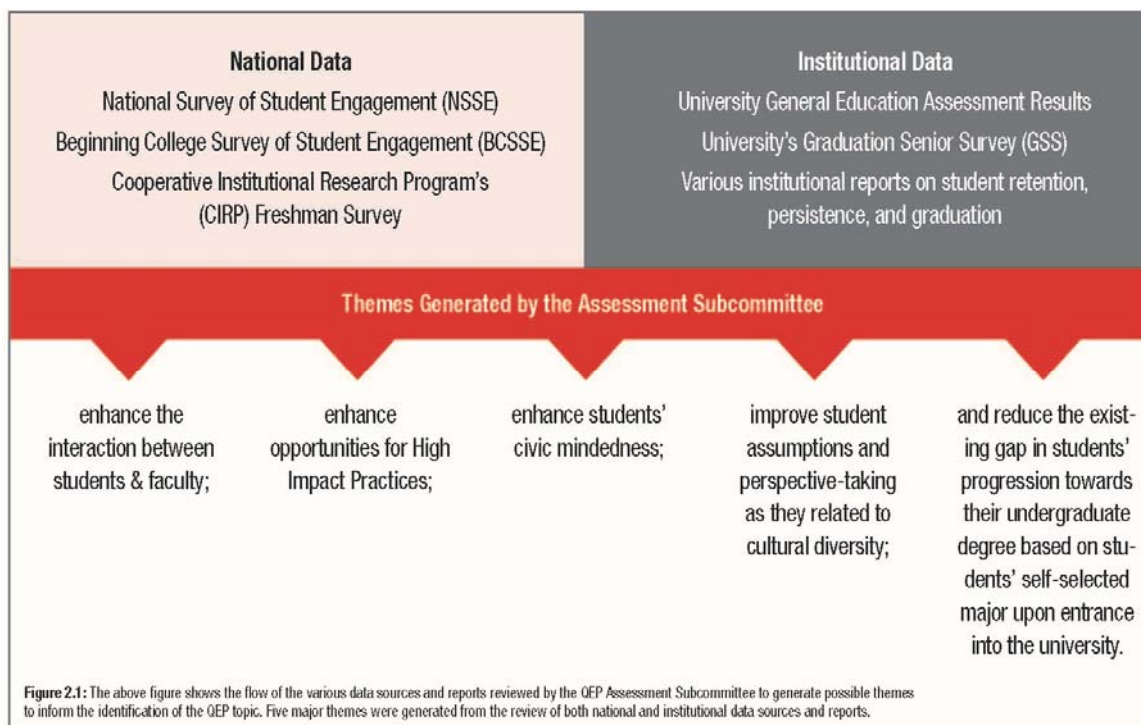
National Data

National Survey of Student Engagement (NSSE)

Beginning College Survey of Student Engagement (BCSSE)

Cooperative Institutional Research Program's (CIRP) Freshman Survey

Institutional Data

University General Education Assessment Results

University's Graduation Senior Survey (GSS)

Various institutional reports on student retention, persistence, and graduation

Themes Generated by the Assessment Subcommittee

enhance the interaction between students & faculty;

enhance opportunities for High Impact Practices;

enhance students' civic mindedness;

improve student assumptions and perspective-taking as they related to cultural diversity;

and reduce the existing gap in students' progression towards their undergraduate degree based on students' self-selected major upon entrance into the university.

Figure 2.1: The above figure shows the flow of the various data sources and reports reviewed by the QEP Assessment Subcommittee to generate possible themes to inform the identification of the QEP topic. Five major themes were generated from the review of both national and institutional data sources and reports.